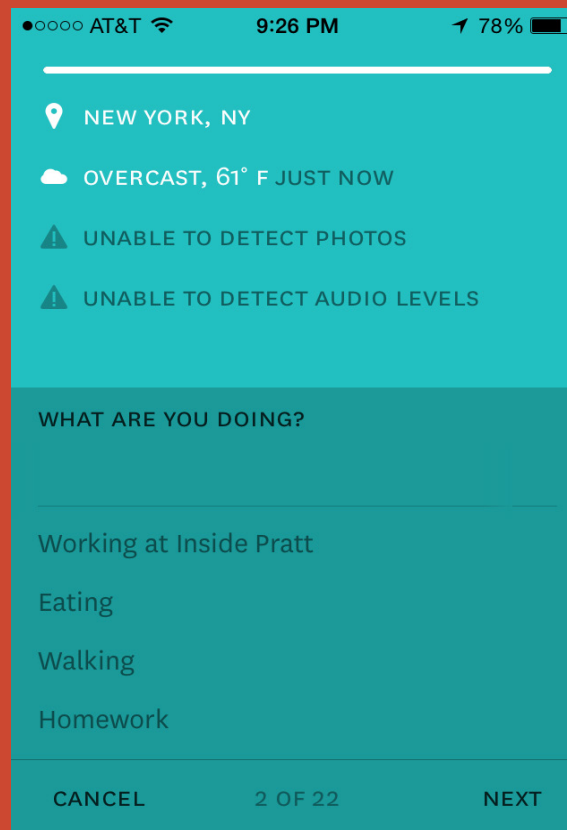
●○○○○ AT&T 9:26 PM 78%

NEW YORK, NY

OVERCAST, 61° F JUST NOW

UNABLE TO DETECT PHOTOS

UNABLE TO DETECT AUDIO LEVELS

WHAT ARE YOU DOING?

Working at Inside Pratt

Eating

Walking

Homework

CANCEL 2 OF 22 NEXT